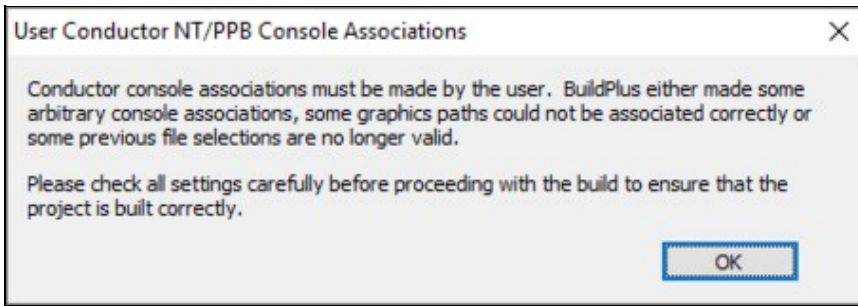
User Conductor NT/PPB Console Associations

×

Conductor console associations must be made by the user. BuildPlus either made some arbitrary console associations, some graphics paths could not be associated correctly or some previous file selections are no longer valid.

Please check all settings carefully before proceeding with the build to ensure that the project is built correctly.

OK